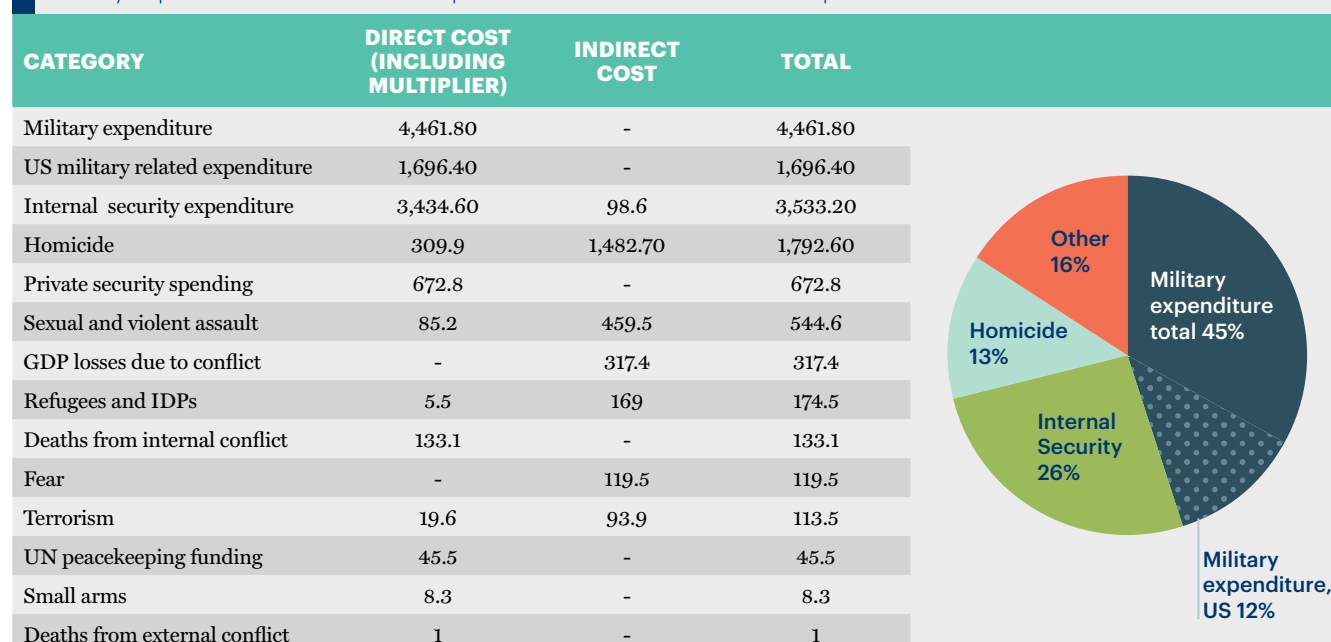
| CATEGORY | DIRECT COST (INCLUDING MULTIPLIER) | INDIRECT COST | TOTAL |
|---|---|---|---|
| Military expenditure | 4,461.80 | - | 4,461.80 |
| US military related expenditure | 1,696.40 | - | 1,696.40 |
| Internal security expenditure | 3,434.60 | 98.6 | 3,533.20 |
| Homicide | 309.9 | 1,482.70 | 1,792.60 |
| Private security spending | 672.8 | - | 672.8 |
| Sexual and violent assault | 85.2 | 459.5 | 544.6 |
| GDP losses due to conflict | - | 317.4 | 317.4 |
| Refugees and IDPs | 5.5 | 169 | 174.5 |
| Deaths from internal conflict | 133.1 | - | 133.1 |
| Fear | - | 119.5 | 119.5 |
| Terrorism | 19.6 | 93.9 | 113.5 |
| UN peacekeeping funding | 45.5 | - | 45.5 |
| Small arms | 8.3 | - | 8.3 |
| Deaths from external conflict | 1 | - | 1 |

Other 16%

Military expenditure total 45%

Homicide 13%

Internal Security 26%

Military expenditure, US 12%